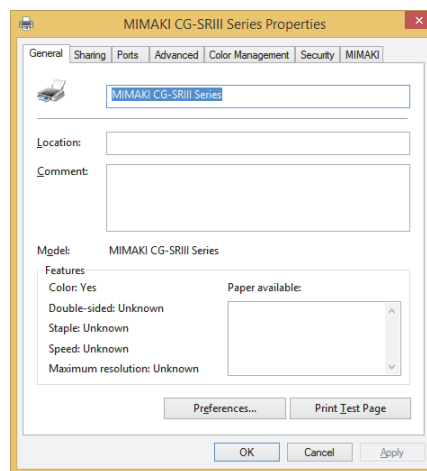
MIMAKI CG-SRIII Series Properties

General | Sharing | Ports | Advanced | Color Management | Security | MIMAKI

MIMAKI CG-SRIII Series

Location:

Comment:

Model: MIMAKI CG-SRIII Series

Features

Color: Yes

Double-sided: Unknown

Staple: Unknown

Speed: Unknown

Maximum resolution: Unknown

Paper available:

Preferences...

Print Test Page

OK

Cancel

Apply